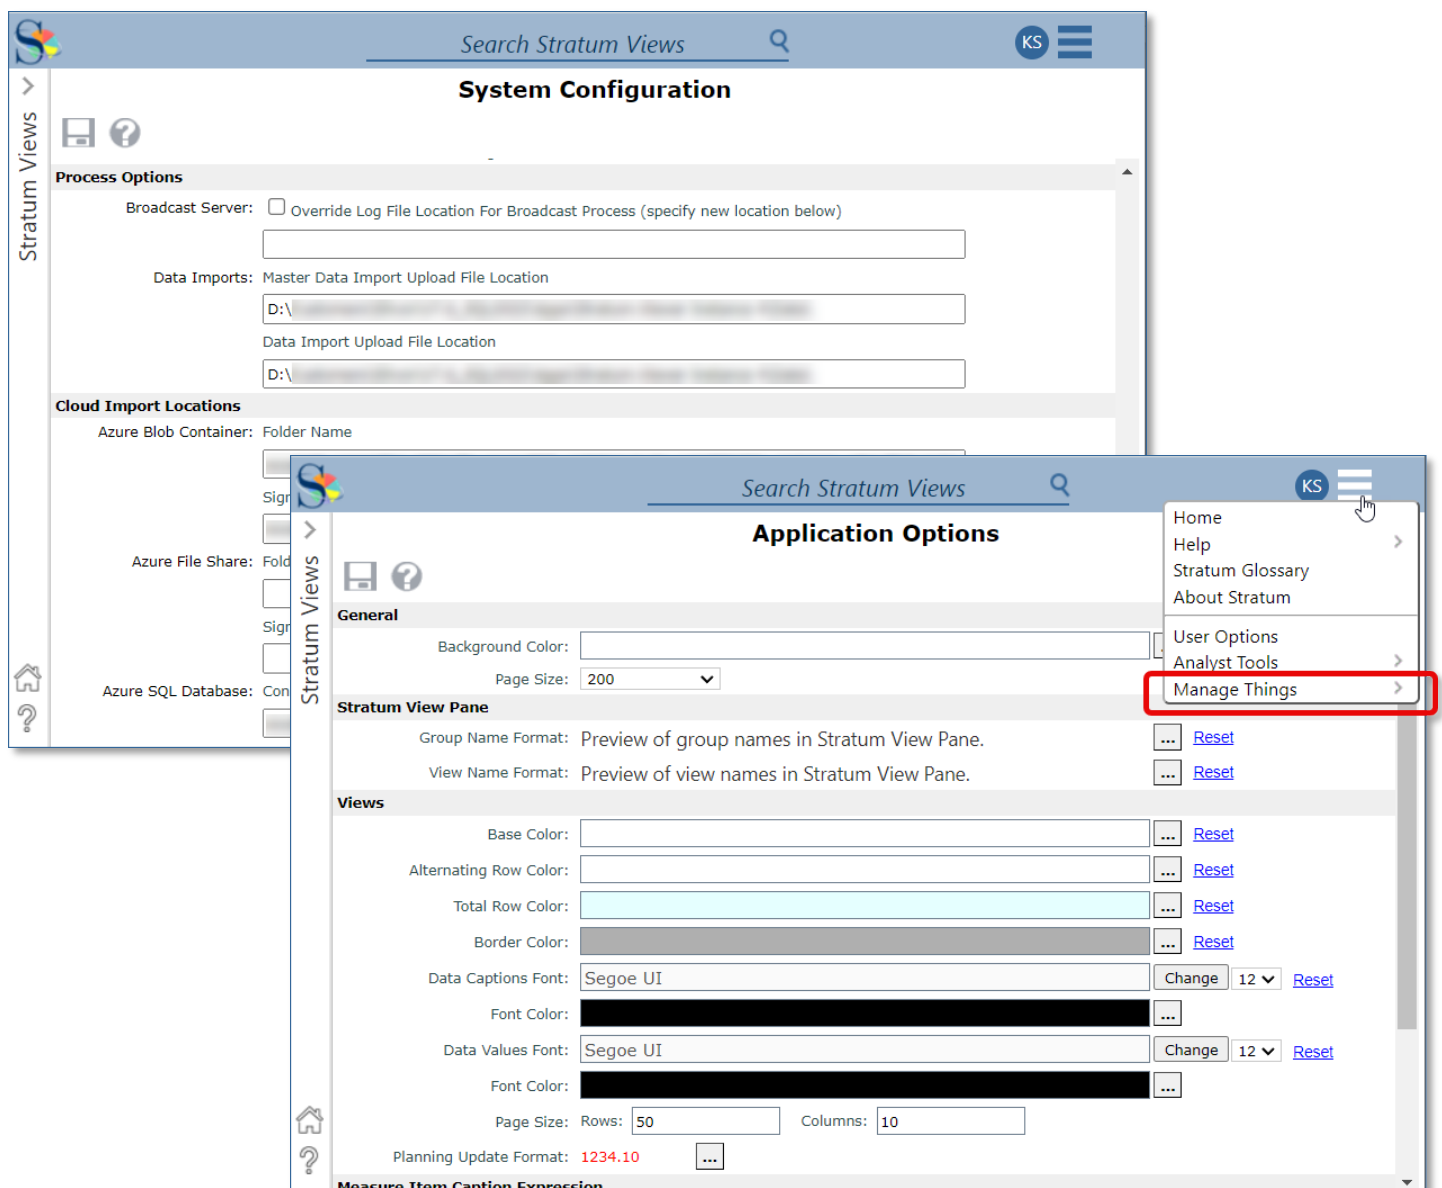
Search Stratum Views

KS

Stratum Views

System Configuration

Process Options

Broadcast Server: Override Log File Location For Broadcast Process (specify new location below)

Data Imports: Master Data Import Upload File Location

D:\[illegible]

Data Import Upload File Location

D:\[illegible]

Cloud Import Locations

Azure Blob Container: Folder Name

Sign

Azure File Share: Fold

Sign

Azure SQL Database: Con

Search Stratum Views

KS

Stratum Views

Application Options

Home
Help
Stratum Glossary
About Stratum
User Options
Analyst Tools
Manage Things

General

Background Color:

Page Size: 200

Stratum View Pane

Group Name Format: Preview of group names in Stratum View Pane. ... Reset

View Name Format: Preview of view names in Stratum View Pane. ... Reset

Views

Base Color: ... Reset

Alternating Row Color: ... Reset

Total Row Color: ... Reset

Border Color: ... Reset

Data Captions Font: Segoe UI Change 12 Reset

Font Color: ...

Data Values Font: Segoe UI Change 12 Reset

Font Color: ...

Page Size: Rows: 50 Columns: 10

Planning Update Format: 1234.10 ...

Measure Item Caption Expression